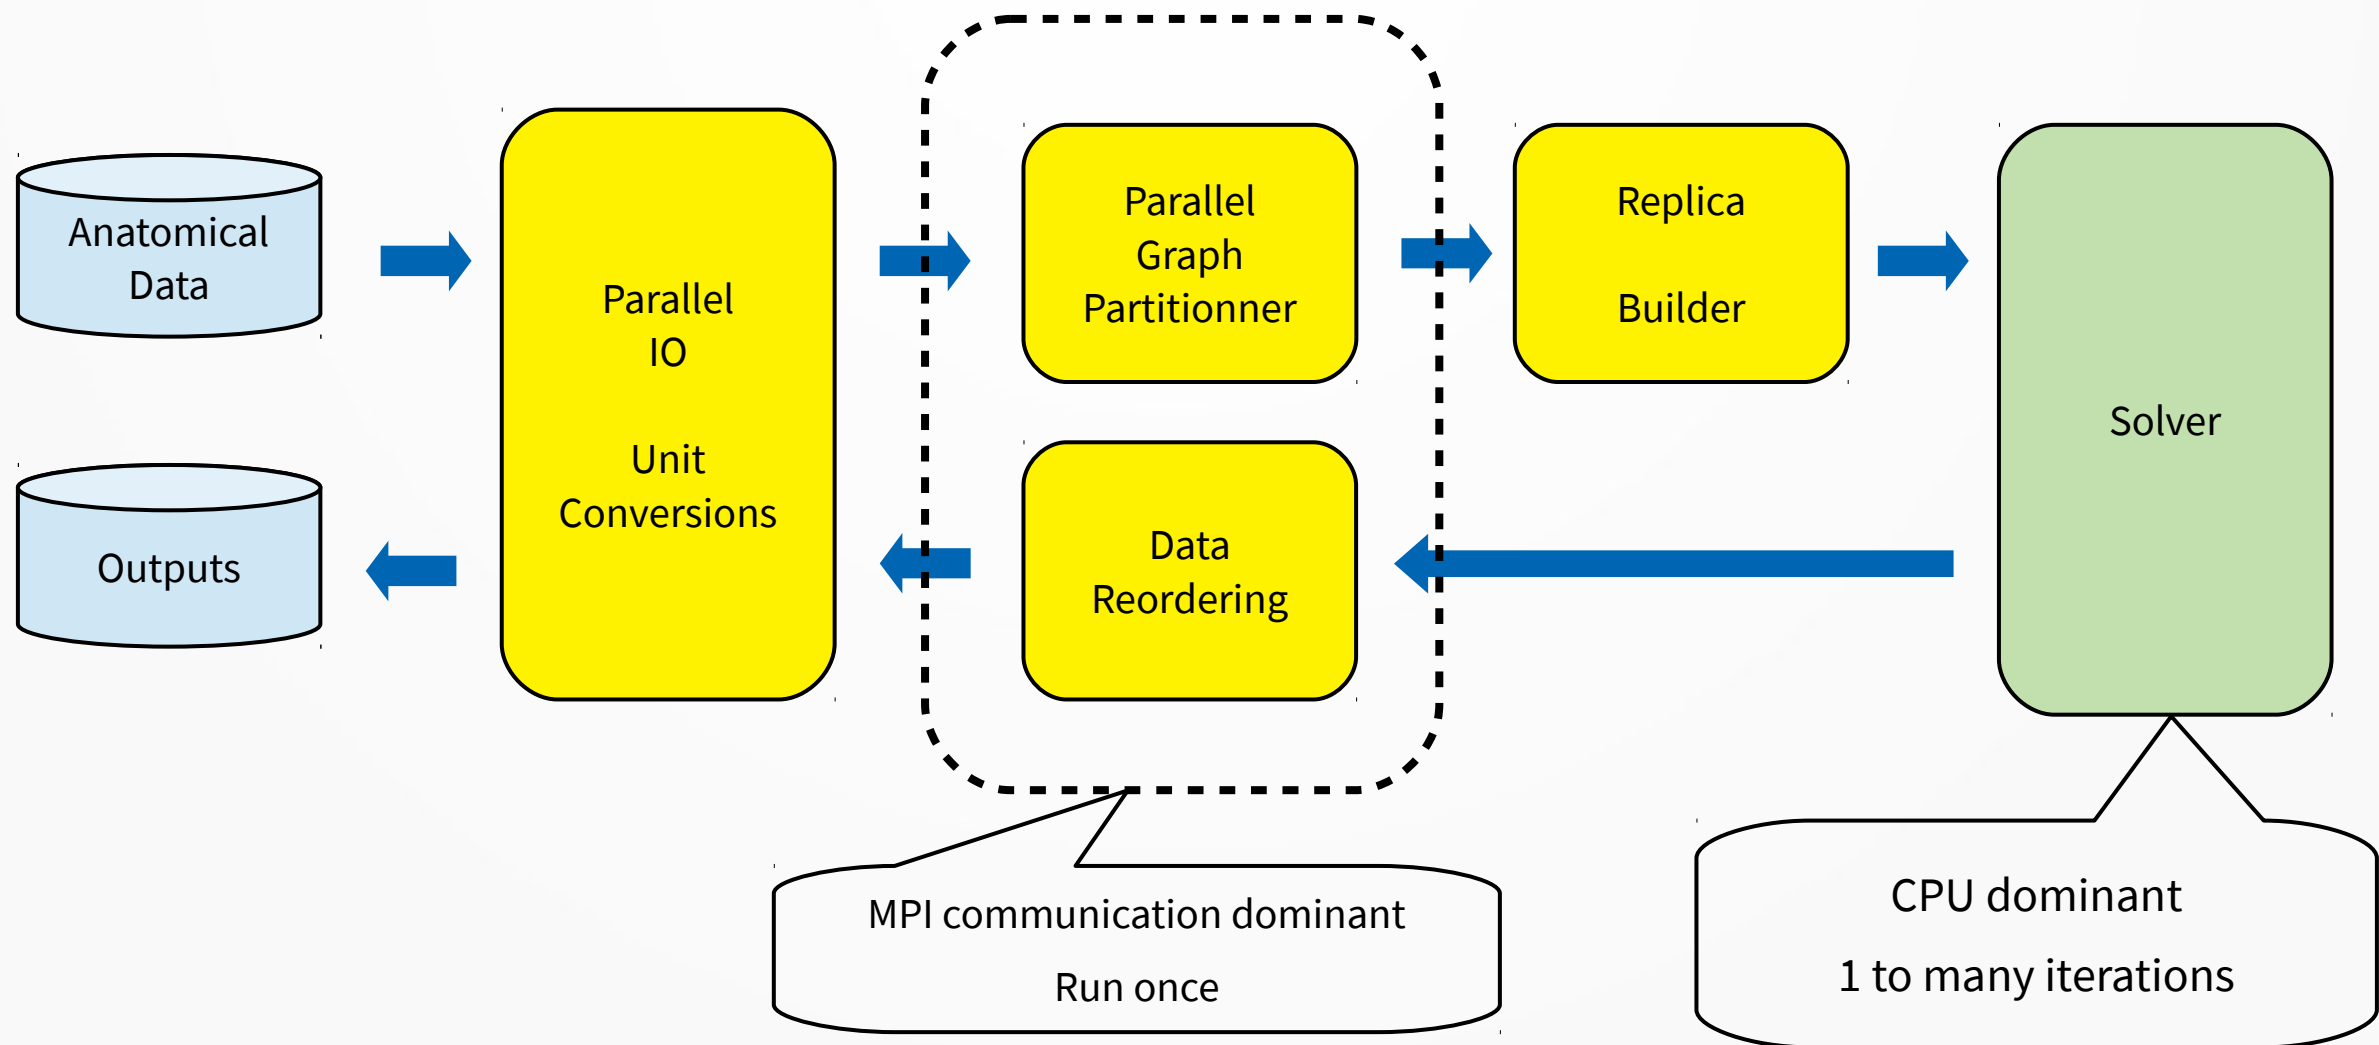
Anatomical Data

Outputs

Parallel IO

Unit Conversions

Parallel Graph Partitionner

Data Reordering

Replica

Builder

Solver

MPI communication dominant

Run once

CPU dominant

1 to many iterations